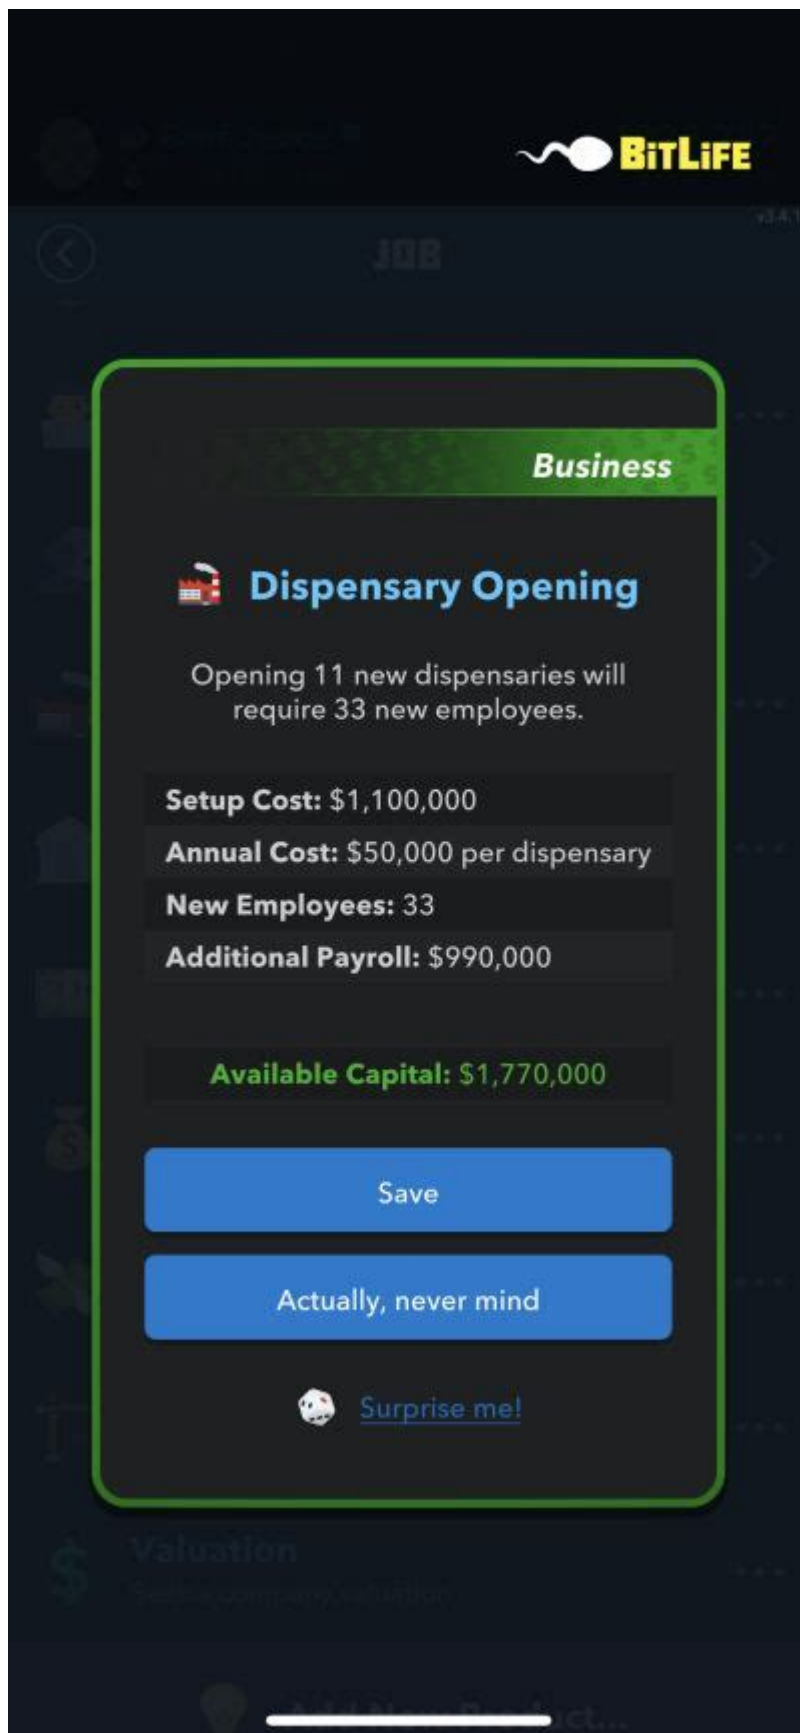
BitLife

JOB

Business

Dispensary Opening

Opening 11 new dispensaries will require 33 new employees.

Setup Cost: $1,100,000
Annual Cost: $50,000 per dispensary
New Employees: 33
Additional Payroll: $990,000

Available Capital: $1,770,000

Save

Actually, never mind

Surprise me!

Valuation